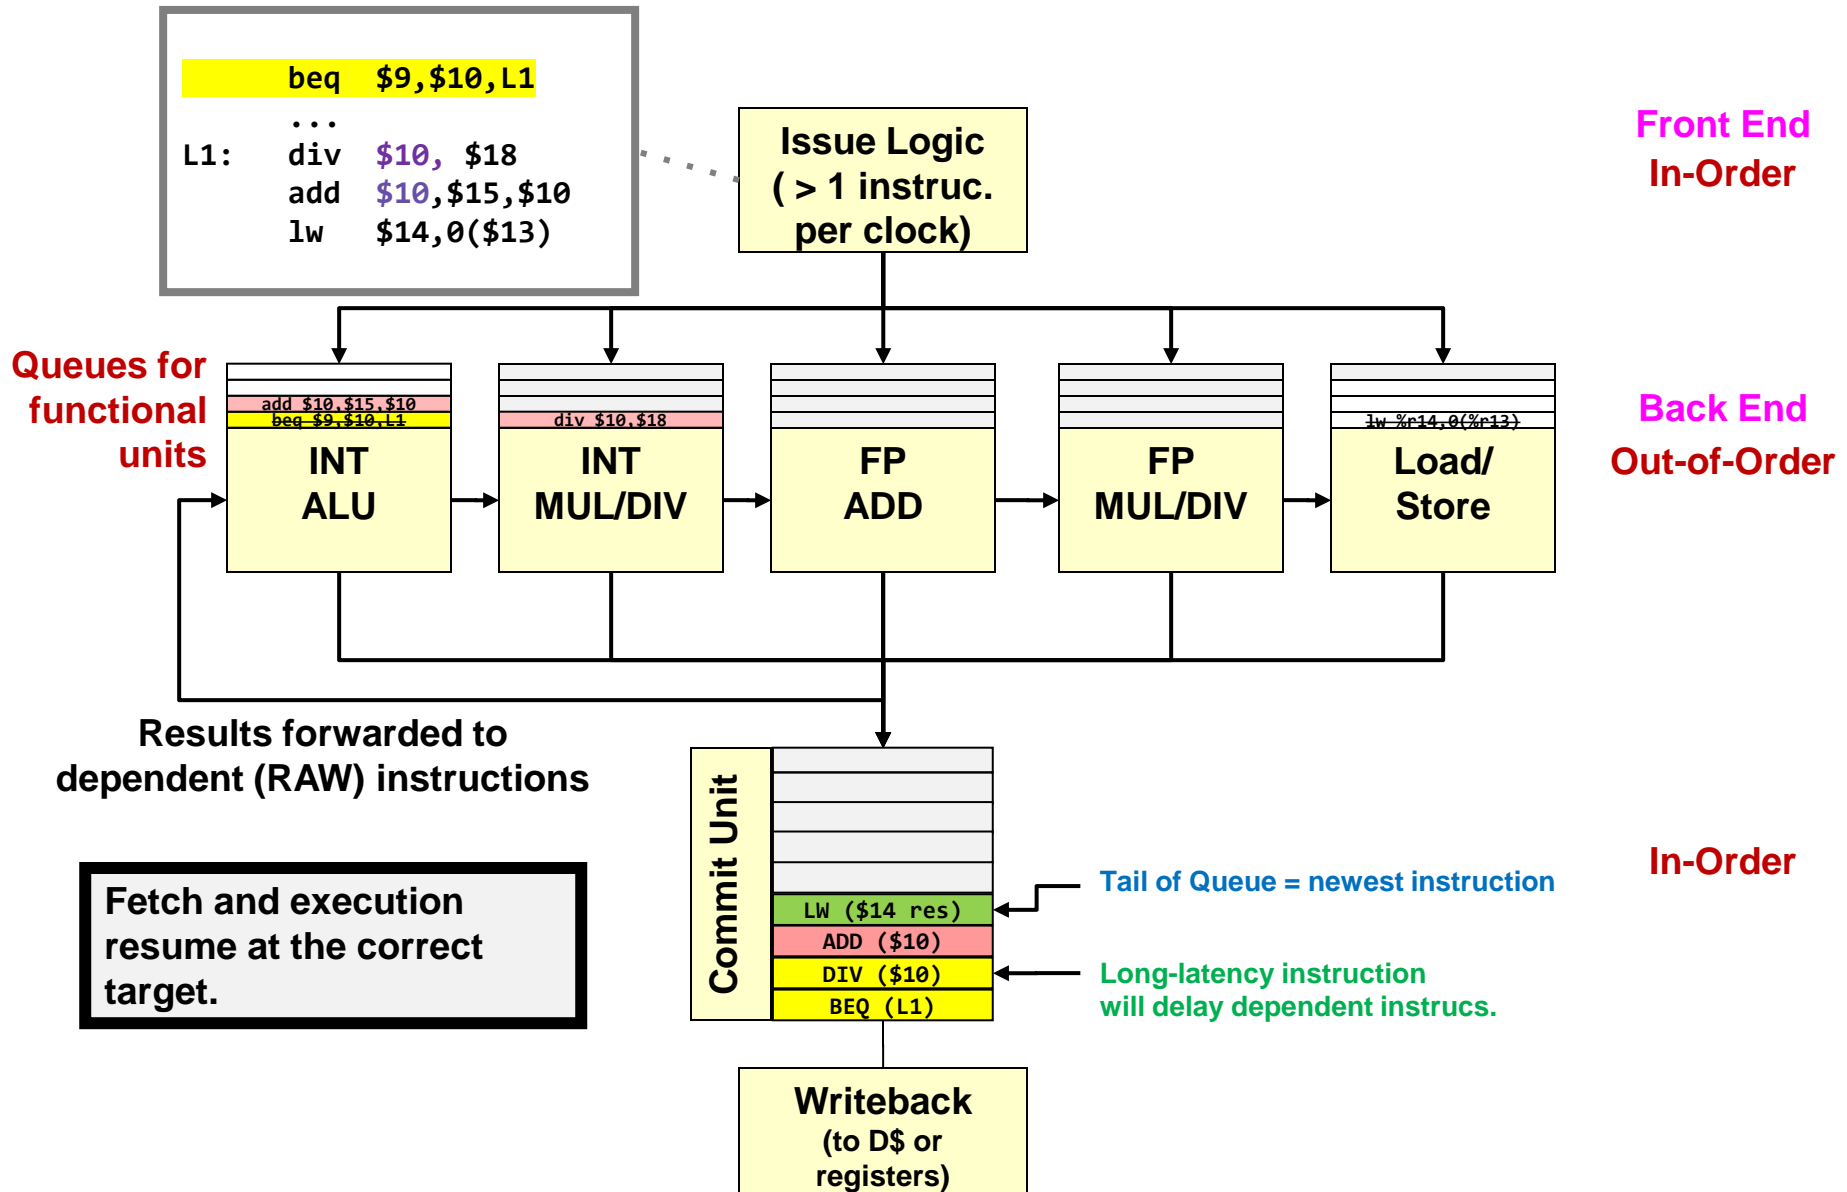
beq $9,$10,L1
...
L1: div $10, $18
add $10,$15,$10
lw $14,0($13)

Issue Logic ( > 1 instruc. per clock)

Front End
In-Order

Queues for functional units

add $10,$15,$10
beq $9,$10,L1

INT ALU

div $10,$18

INT MUL/DIV

FP ADD

FP MUL/DIV

lw %r14,0(%r13)

Load/ Store

Back End
Out-of-Order

Results forwarded to dependent (RAW) instructions

Commit Unit

LW ($14 res)
ADD ($10)
DIV ($10)
BEQ (L1)

Tail of Queue = newest instruction

Long-latency instruction will delay dependent instrucs.

In-Order

Fetch and execution resume at the correct target.

Writeback
(to D$ or registers)